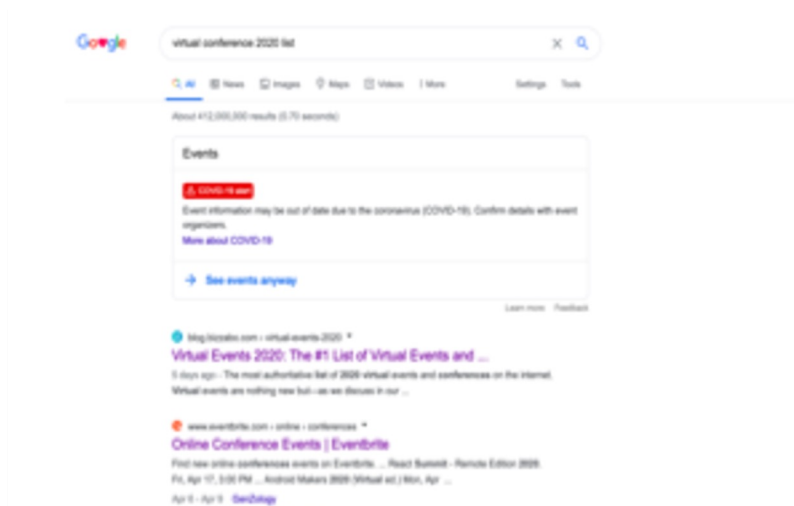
Google

virtual conference 2020 list

All News Images Maps Videos More Settings Tools

About 412,000,000 results (0.70 seconds)

Events

COVID-19 alert

Event information may be out of date due to the coronavirus (COVID-19). Confirm details with event organizers.

More about COVID-19

See events anyway

Learn more Feedback

blog.bizzabo.com › virtual-events-2020

Virtual Events 2020: The #1 List of Virtual Events and ...

5 days ago - The most authoritative list of 2020 virtual events and conferences on the internet. Virtual events are nothing new but - as we discuss in our ...

www.eventbrite.com › online › conferences

Online Conference Events | Eventbrite

Find new online conferences events on Eventbrite. ... React Summit - Remote Edition 2020. Fri, Apr 17, 3:00 PM ... Android Makers 2020 (Virtual ed.) Mon, Apr ...

Apr 6 - Apr 9 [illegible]